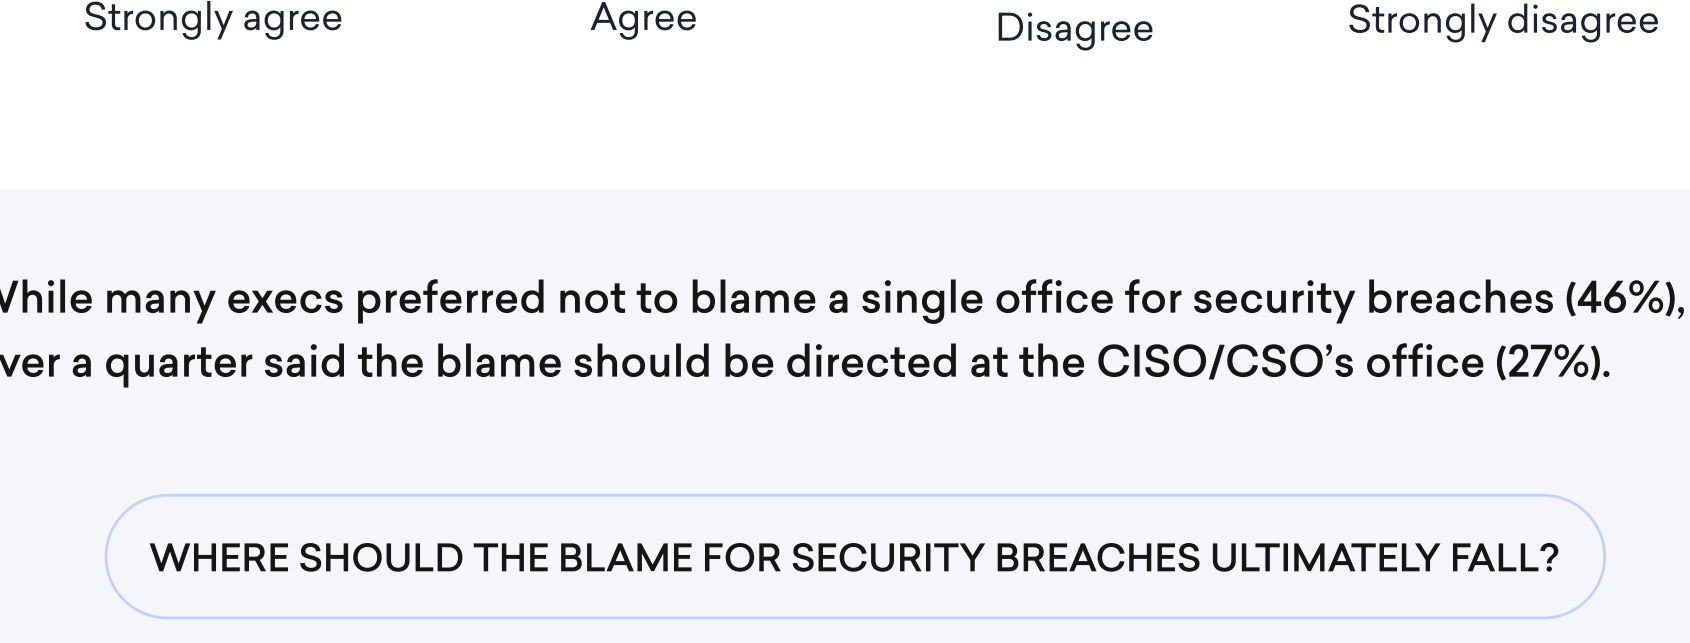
Strongly agree Agree Disagree Strongly disagree

Vhile many execs preferred not to blame a single office for security breaches (46%), ver a quarter said the blame should be directed at the CISO/CSO's office (27%).

WHERE SHOULD THE BLAME FOR SECURITY BREACHES ULTIMATELY FALL?